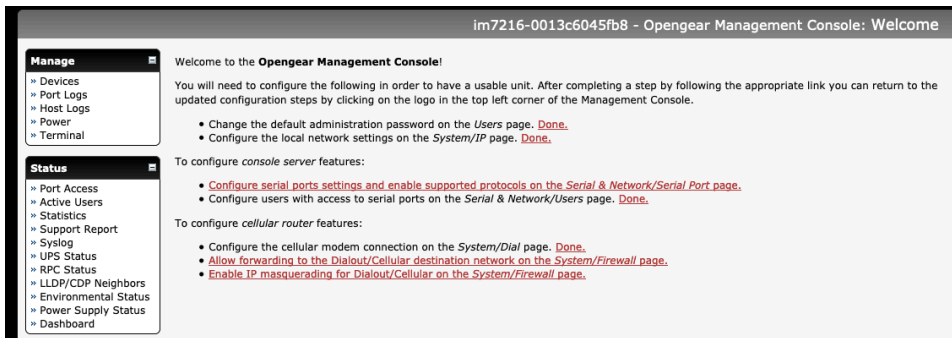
im7216-0013c6045fb8 - Opengear Management Console: Welcome

Manage
» Devices
» Port Logs
» Host Logs
» Power
» Terminal

Status
» Port Access
» Active Users
» Statistics
» Support Report
» Syslog
» UPS Status
» RPC Status
» LLDP/CDP Neighbors
» Environmental Status
» Power Supply Status
» Dashboard

Welcome to the **Opengear Management Console**!

You will need to configure the following in order to have a usable unit. After completing a step by following the appropriate link you can return to the updated configuration steps by clicking on the logo in the top left corner of the Management Console.

• Change the default administration password on the *Users* page. Done.
• Configure the local network settings on the *System/IP* page. Done.

To configure *console server* features:

• Configure serial ports settings and enable supported protocols on the *Serial & Network/Serial Port* page.
• Configure users with access to serial ports on the *Serial & Network/Users* page. Done.

To configure *cellular router* features:

• Configure the cellular modem connection on the *System/Dial* page. Done.
• Allow forwarding to the Dialout/Cellular destination network on the *System/Firewall* page.
• Enable IP masquerading for Dialout/Cellular on the *System/Firewall* page.